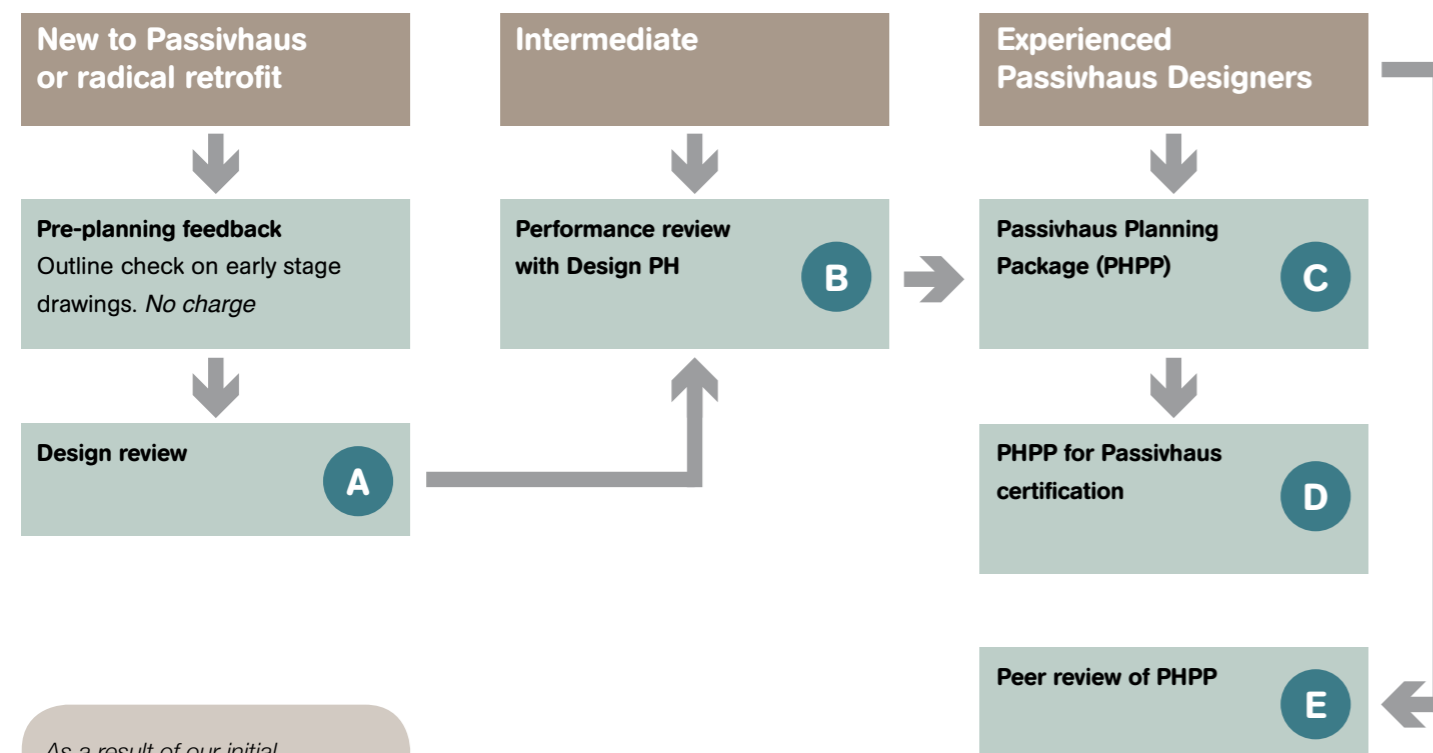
New to Passivhaus or radical retrofit

Pre-planning feedback
Outline check on early stage drawings. *No charge*

Design review

A

Intermediate

Performance review with Design PH

B

Experienced Passivhaus Designers

Passivhaus Planning Package (PHPP)

C

PHPP for Passivhaus certification

D

Peer review of PHPP

E

*As a result of our initial* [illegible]